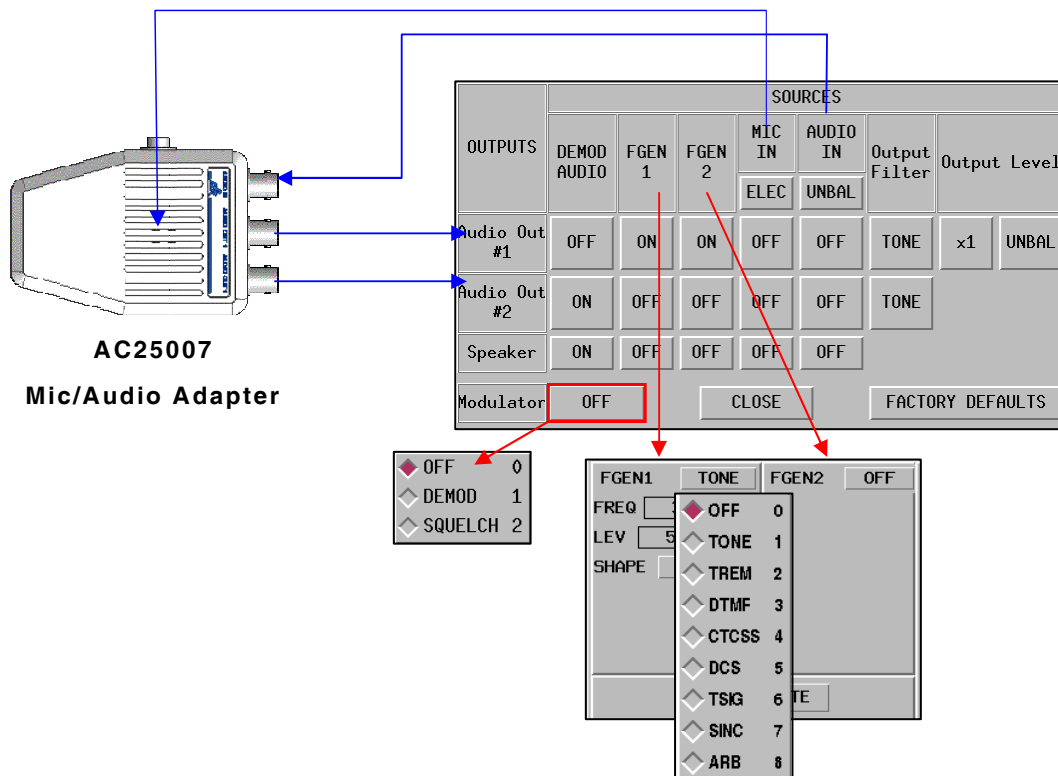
AC25007

Mic/Audio Adapter

| OUTPUTS | SOURCES | | | | | | |
|---|---|---|---|---|---|---|---|
| | DEMOD AUDIO | FGEN 1 | FGEN 2 | MIC IN ELEC | AUDIO IN UNBAL | Output Filter | Output Level |
| Audio Out #1 | OFF | ON | ON | OFF | OFF | TONE | x1 UNBAL |
| Audio Out #2 | ON | OFF | OFF | OFF | OFF | TONE | |
| Speaker | ON | OFF | OFF | OFF | OFF | | |

Modulator OFF CLOSE FACTORY DEFAULTS

OFF 0
DEMOD 1
SQUELCH 2

FGEN1 TONE FGEN2 OFF
FREQ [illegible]
LEV 5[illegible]
SHAPE

OFF 0
TONE 1
TREM 2
DTMF 3
CTCSS 4
DCS 5
TSIG 6
SINC 7
ARB 8

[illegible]TE